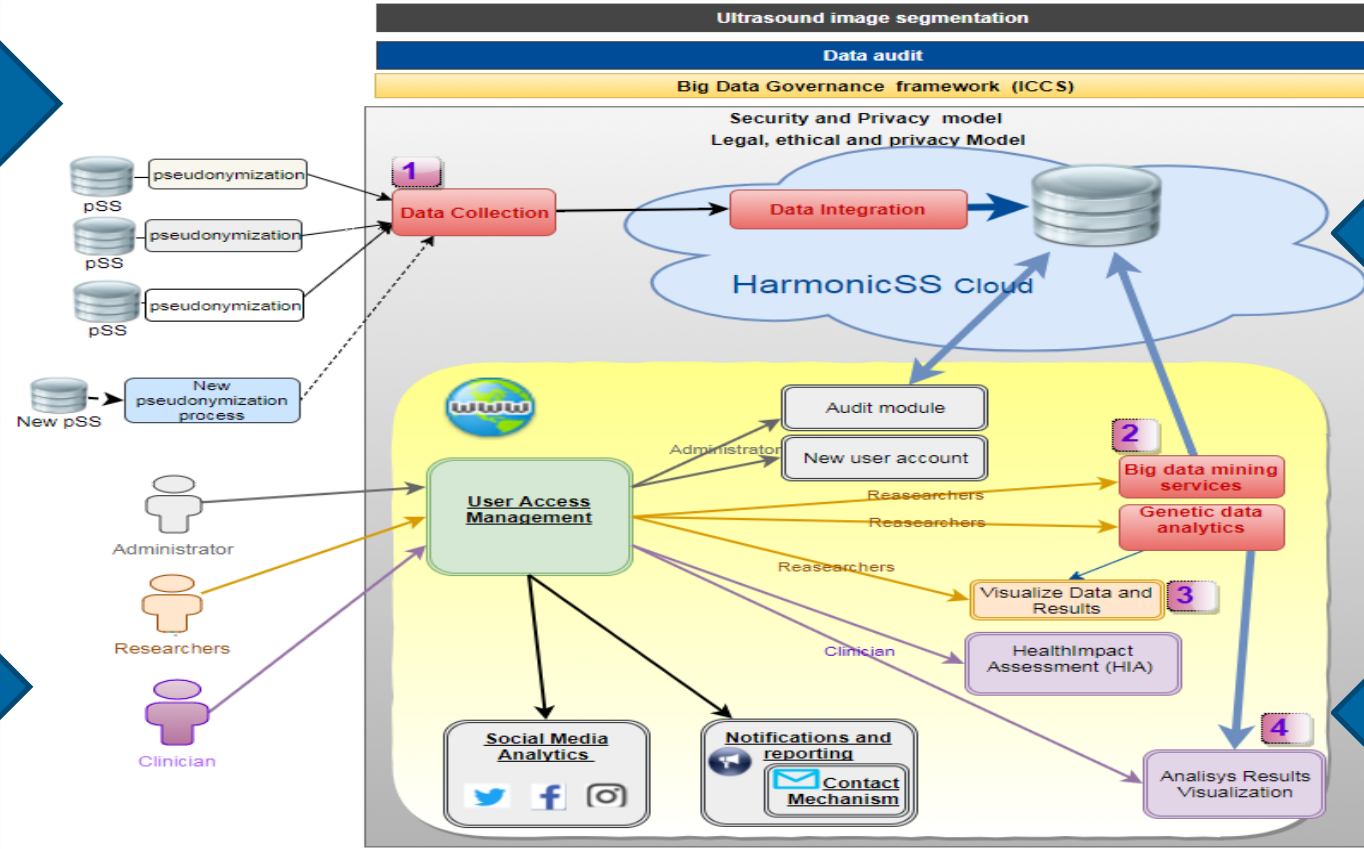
Ultrasound image segmentation

Data audit

Big Data Governance framework (ICCS)

Security and Privacy model
Legal, ethical and privacy Model

pSS
pseudonymization

pSS
pseudonymization

pSS
pseudonymization

New pSS
New pseudonymization process

1
Data Collection

Data Integration

HarmonicSS Cloud

Audit module

Administrator

New user account

2
Big data mining services

Reasearchers

Reasearchers

Genetic data analytics

Administrator

User Access Management

Researchers

Reasearchers

Visualize Data and Results
3

HealthImpact Assessment (HIA)

Clinician

Clinician

4

Analisys Results Visualization

Social Media Analytics

Notifications and reporting

Contact Mechanism